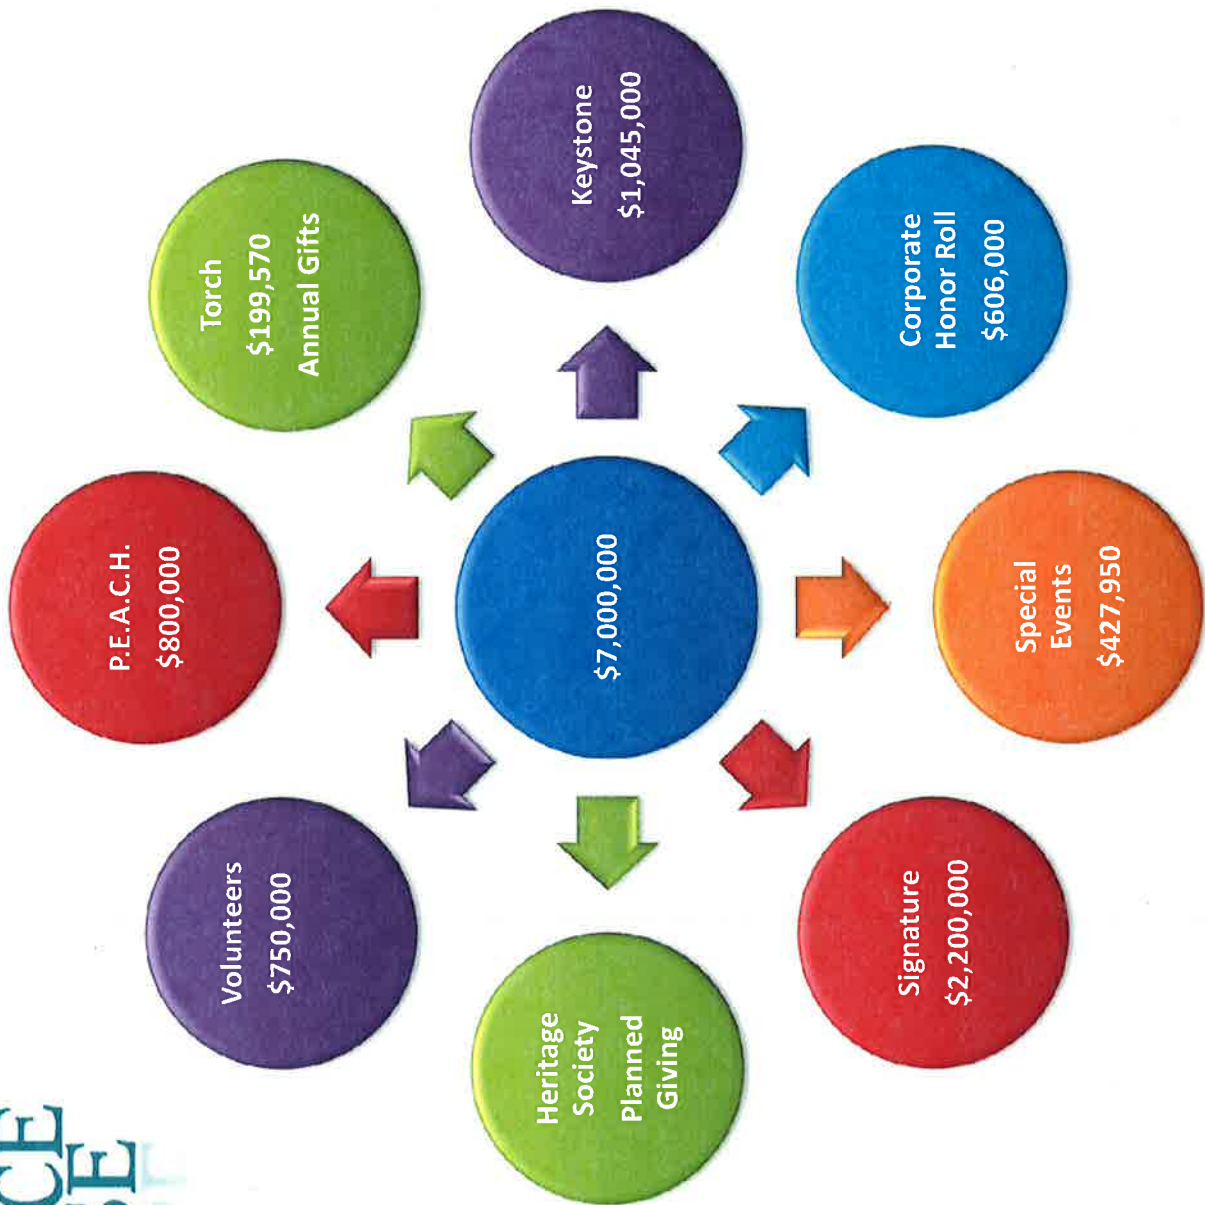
Keystone
$1,045,000

Corporate
Honor Roll
$606,000

Special
Events
$427,950

Signature
$2,200,000

Heritage
Society
Planned
Giving

Volunteers
$750,000

P.E.A.C.H.
$800,000

Torch
$199,570
Annual Gifts

$7,000,000

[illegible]